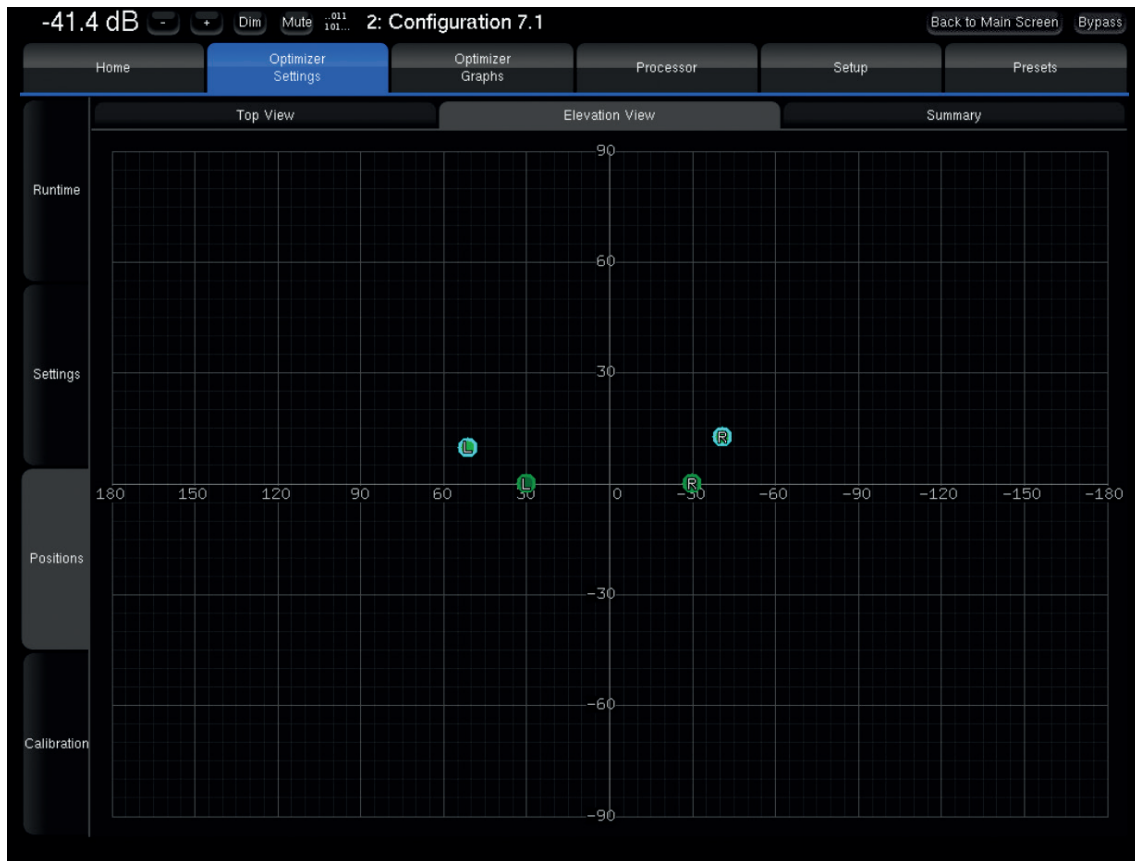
-41.4 dB - + Dim Mute ..011 101... 2: Configuration 7.1

Back to Main Screen Bypass

Home
Optimizer Settings
Optimizer Graphs
Processor
Setup
Presets

Top View
Elevation View
Summary

Runtime
Settings
Positions
Calibration

90
60
30
-30
-60
-90

180 150 120 90 60 30 0 -30 -60 -90 -120 -150 -180

L
L
R
R